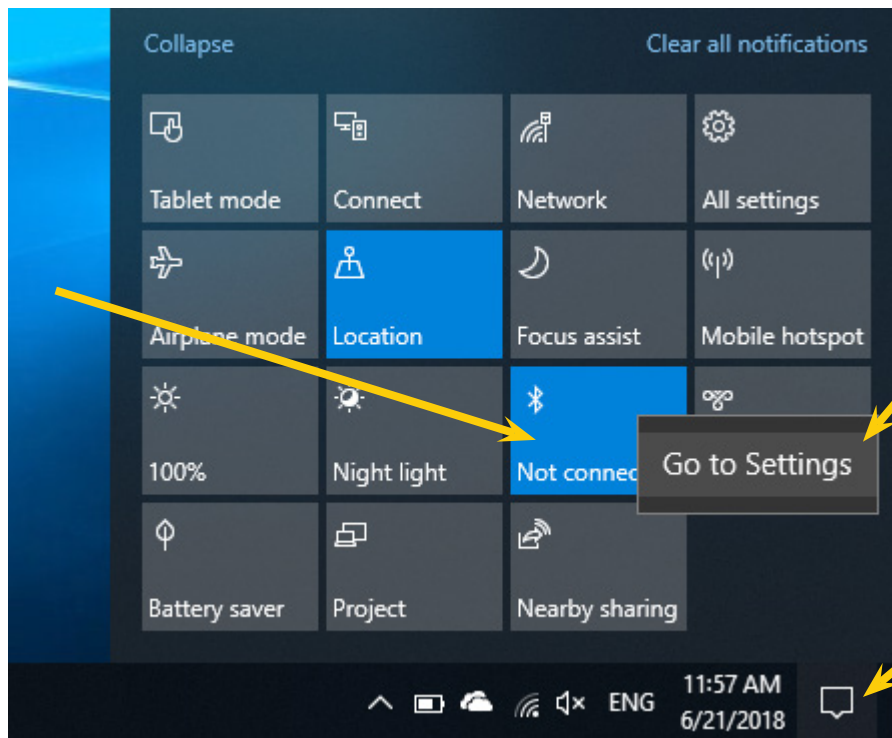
Collapse

Clear all notifications

Tablet mode

Connect

Network

All settings

Airplane mode

Location

Focus assist

Mobile hotspot

100%

Night light

Not connec

Go to Settings

Battery saver

Project

Nearby sharing

ENG

11:57 AM
6/21/2018